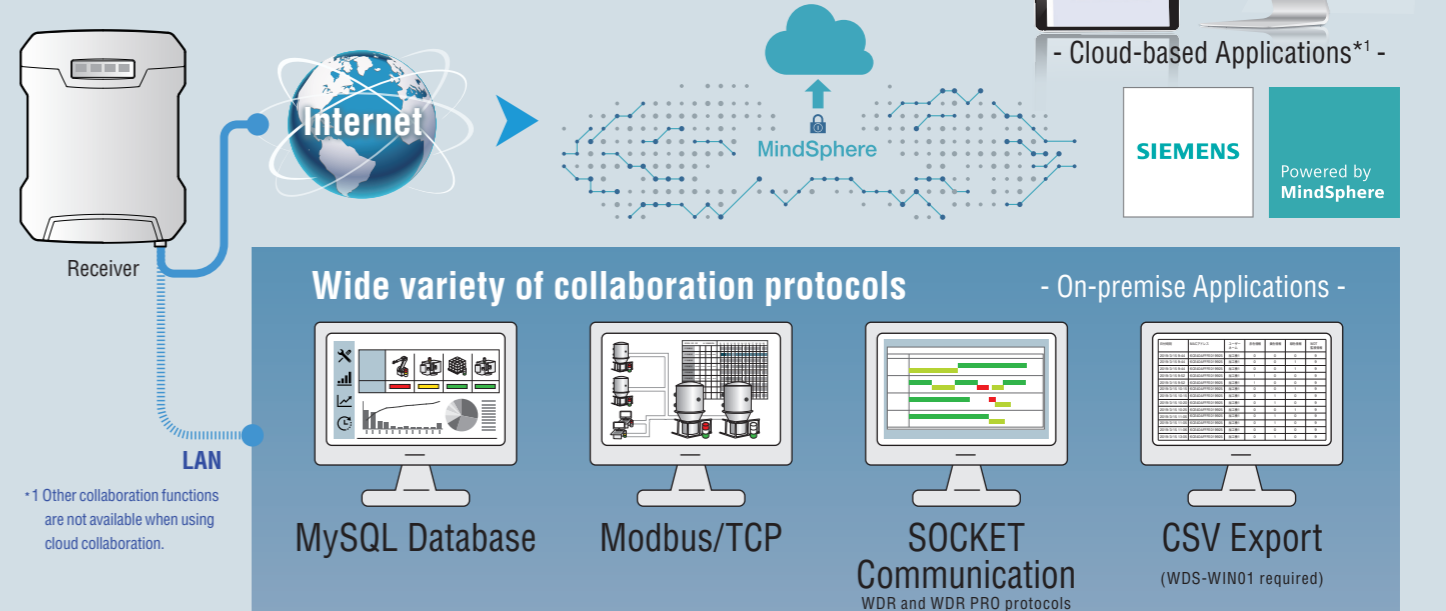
- Cloud-based Applications*1 -

Receiver

Internet

MindSphere

SIEMENS

Powered by MindSphere

Wide variety of collaboration protocols

- On-premise Applications -

LAN

*1 Other collaboration functions are not available when using cloud collaboration.

MySQL Database

Modbus/TCP

SOCKET Communication

WDR and WDR PRO protocols

CSV Export

(WDS-WIN01 required)